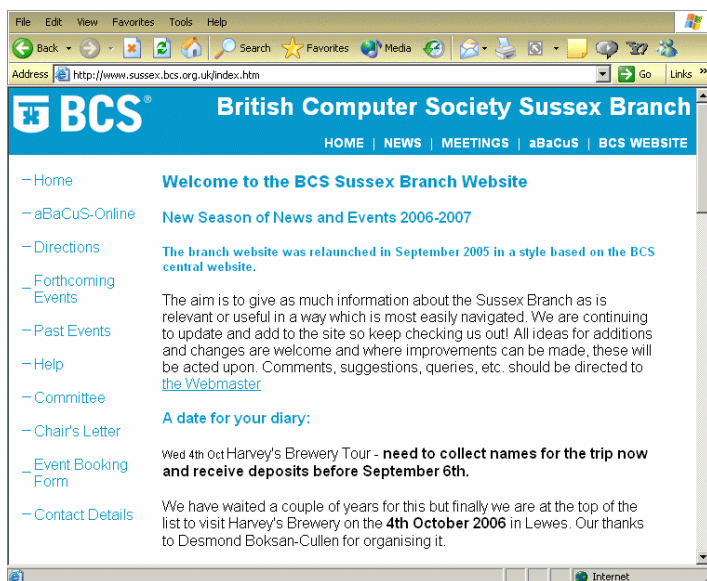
File Edit View Favorites Tools Help

Back Search Favorites Media

Address http://www.sussex.bcs.org.uk/index.htm Go Links »

BCS®

British Computer Society Sussex Branch

HOME | NEWS | MEETINGS | aBaCuS | BCS WEBSITE

– Home

– aBaCuS-Online

– Directions

– Forthcoming Events

– Past Events

– Help

– Committee

– Chair's Letter

– Event Booking Form

– Contact Details

Welcome to the BCS Sussex Branch Website

New Season of News and Events 2006-2007

The branch website was relaunched in September 2005 in a style based on the BCS central website.

The aim is to give as much information about the Sussex Branch as is relevant or useful in a way which is most easily navigated. We are continuing to update and add to the site so keep checking us out! All ideas for additions and changes are welcome and where improvements can be made, these will be acted upon. Comments, suggestions, queries, etc. should be directed to the Webmaster

A date for your diary:

Wed 4th Oct Harvey's Brewery Tour - need to collect names for the trip now and receive deposits before September 6th.

We have waited a couple of years for this but finally we are at the top of the list to visit Harvey's Brewery on the 4th October 2006 in Lewes. Our thanks to Desmond Boksan-Cullen for organising it.

Internet